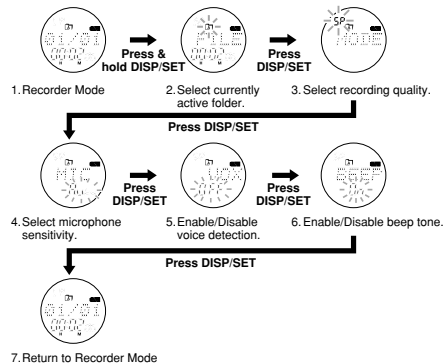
01/01

Press & hold DISP/SET

FOLD

Press DISP/SET

SP

MODE

1. Recorder Mode

2. Select currently active folder.

3. Select recording quality.

Press DISP/SET

MIC

Press DISP/SET

VOX

Press DISP/SET

BEEP

4. Select microphone sensitivity.

5. Enable/Disable voice detection.

6. Enable/Disable beep tone.

Press DISP/SET

01/01

7. Return to Recorder Mode